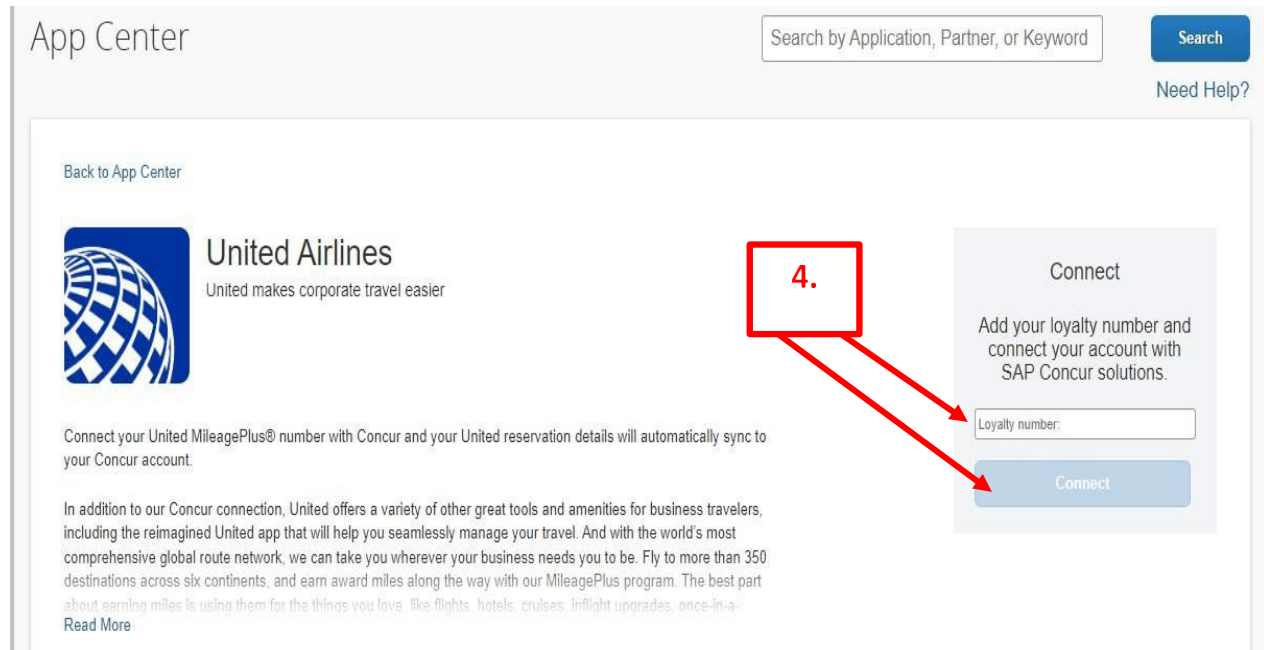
App Center

Search by Application, Partner, or Keyword

Search

Need Help?

Back to App Center

United Airlines

United makes corporate travel easier

4.

Connect

Add your loyalty number and connect your account with SAP Concur solutions.

Loyalty number:

Connect

Connect your United MileagePlus® number with Concur and your United reservation details will automatically sync to your Concur account.

In addition to our Concur connection, United offers a variety of other great tools and amenities for business travelers, including the reimagined United app that will help you seamlessly manage your travel. And with the world's most comprehensive global route network, we can take you wherever your business needs you to be. Fly to more than 350 destinations across six continents, and earn award miles along the way with our MileagePlus program. The best part about earning miles is using them for the things you love, like flights, hotels, cruises, inflight upgrades, once-in-a-

Read More